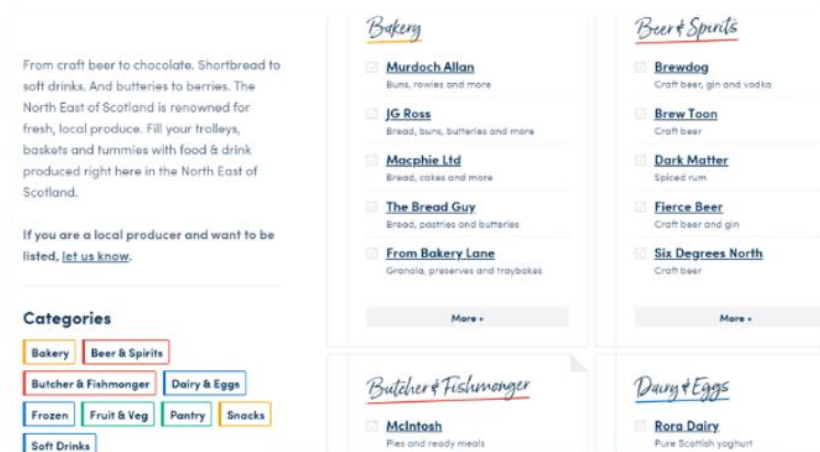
From craft beer to chocolate. Shortbread to soft drinks. And butteries to berries. The North East of Scotland is renowned for fresh, local produce. Fill your trolleys, baskets and tummies with food & drink produced right here in the North East of Scotland.

If you are a local producer and want to be listed, let us know.

Categories

Bakery | Beer & Spirits | Butcher & Fishmonger | Dairy & Eggs | Frozen | Fruit & Veg | Pantry | Snacks | Soft Drinks

Bakery

Murdoch Allan
Buns, rowies and more

JG Ross
Bread, buns, butteries and more

Macphie Ltd
Bread, cakes and more

The Bread Guy
Bread, pastries and butteries

From Bakery Lane
Granola, preserves and traybakes

More +

Beer & Spirits

Brewdog
Craft beer, gin and vodka

Brew Toon
Craft beer

Dark Matter
Spiced rum

Fierce Beer
Craft beer and gin

Six Degrees North
Craft beer

More +

Butcher & Fishmonger

McIntosh
Pies and ready meals

Dairy & Eggs

Rora Dairy
Pure Scottish yoghurt